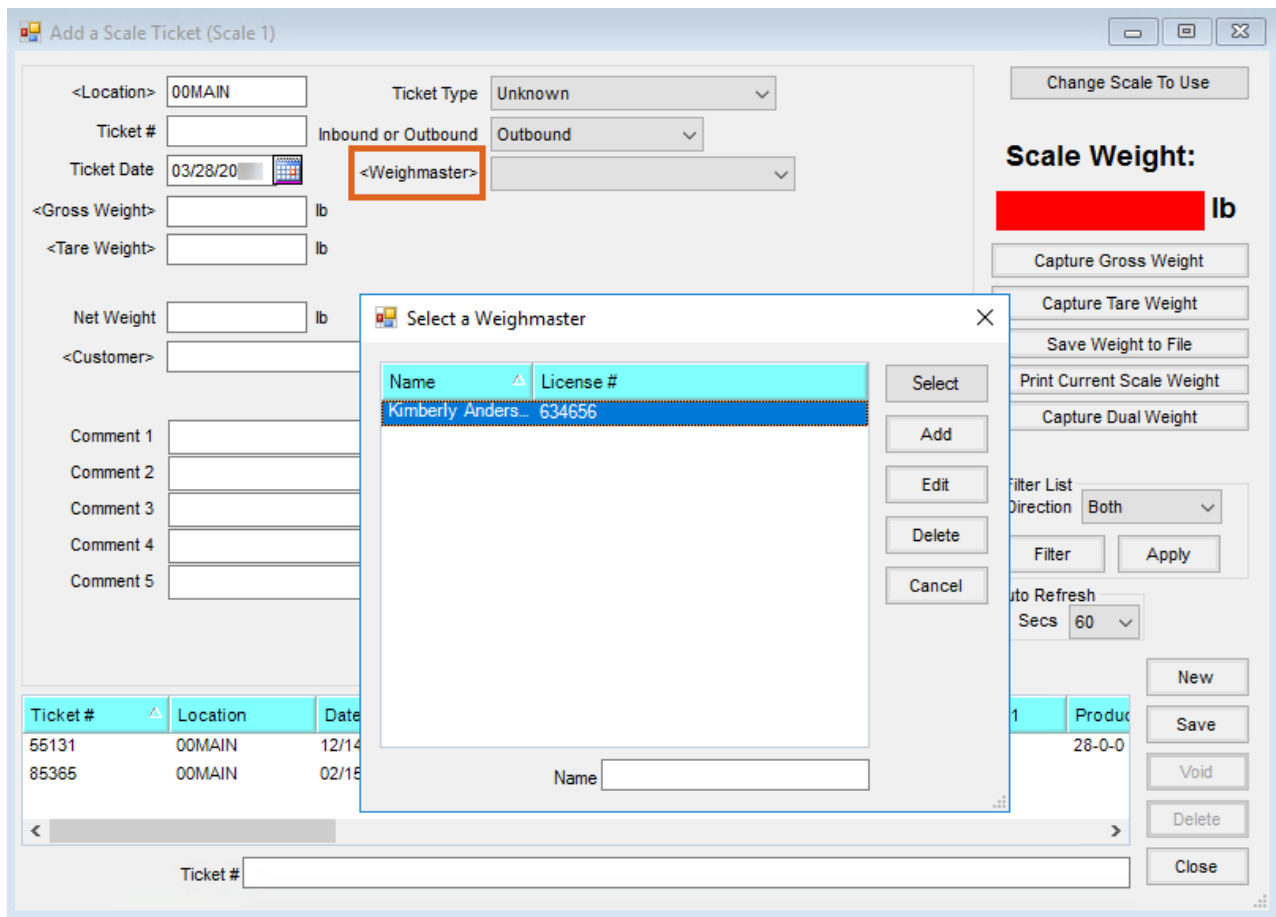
Add a Scale Ticket (Scale 1)

<Location> 00MAIN
Ticket #
Ticket Date 03/28/20
<Gross Weight> lb
<Tare Weight> lb
Net Weight lb
<Customer>
Comment 1
Comment 2
Comment 3
Comment 4
Comment 5

Ticket Type Unknown
Inbound or Outbound Outbound
<Weighmaster>

Change Scale To Use
Scale Weight:
lb
Capture Gross Weight
Capture Tare Weight
Save Weight to File
Print Current Scale Weight
Capture Dual Weight
Filter List
Direction Both
Filter
Apply
uto Refresh
Secs 60

Select a Weighmaster

| Name | License # |
|---|---|
| Kimberly Anders... | 634656 |

Select
Add
Edit
Delete
Cancel
Name

| Ticket # | Location | Date | 1 | Produc |
|---|---|---|---|---|
| 55131 | 00MAIN | 12/14 | | 28-0-0 |
| 85365 | 00MAIN | 02/15 | | |

New
Save
Void
Delete
Close
Ticket #